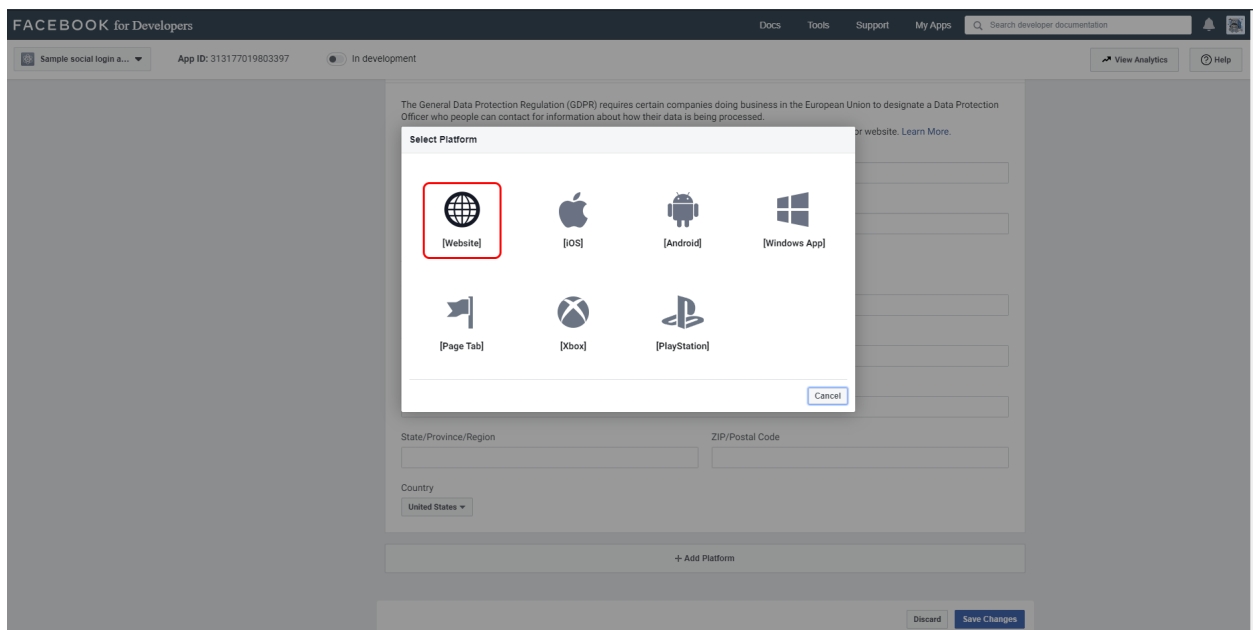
FACEBOOK for Developers

Docs Tools Support My Apps Search developer documentation

Sample social login a... App ID: 313177019803397 In development

View Analytics Help

The General Data Protection Regulation (GDPR) requires certain companies doing business in the European Union to designate a Data Protection Officer who people can contact for information about how their data is being processed.

r website. Learn More.

Select Platform

[Website] [iOS] [Android] [Windows App]

[Page Tab] [Xbox] [PlayStation]

Cancel

State/Province/Region ZIP/Postal Code

Country

United States

+ Add Platform

Discard Save Changes